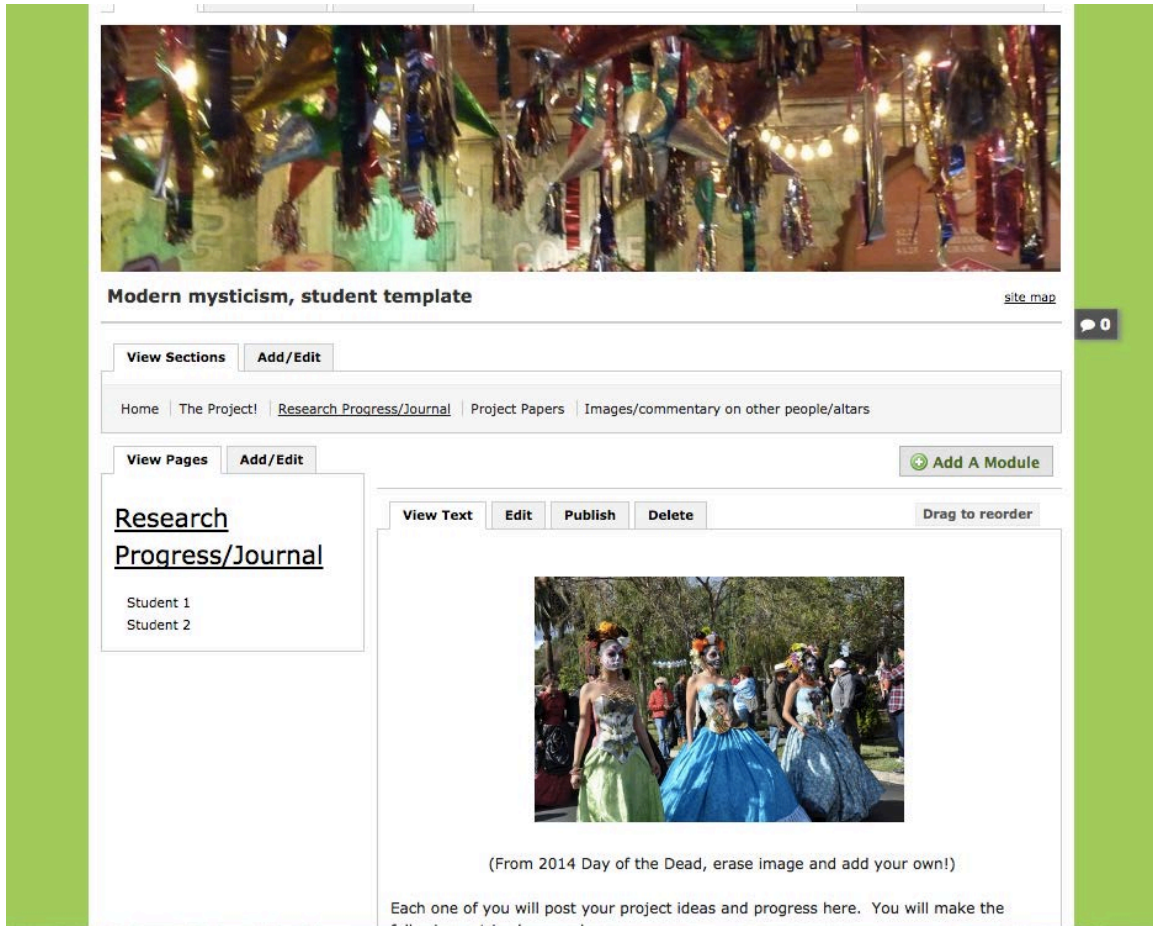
Modern mysticism, student template

site map

0

View Sections | Add/Edit

Home | The Project! | Research Progress/Journal | Project Papers | Images/commentary on other people/altars

View Pages | Add/Edit

Add A Module

Research Progress/Journal

Student 1
Student 2

View Text | Edit | Publish | Delete

Drag to reorder

(From 2014 Day of the Dead, erase image and add your own!)

Each one of you will post your project ideas and progress here. You will make the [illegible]